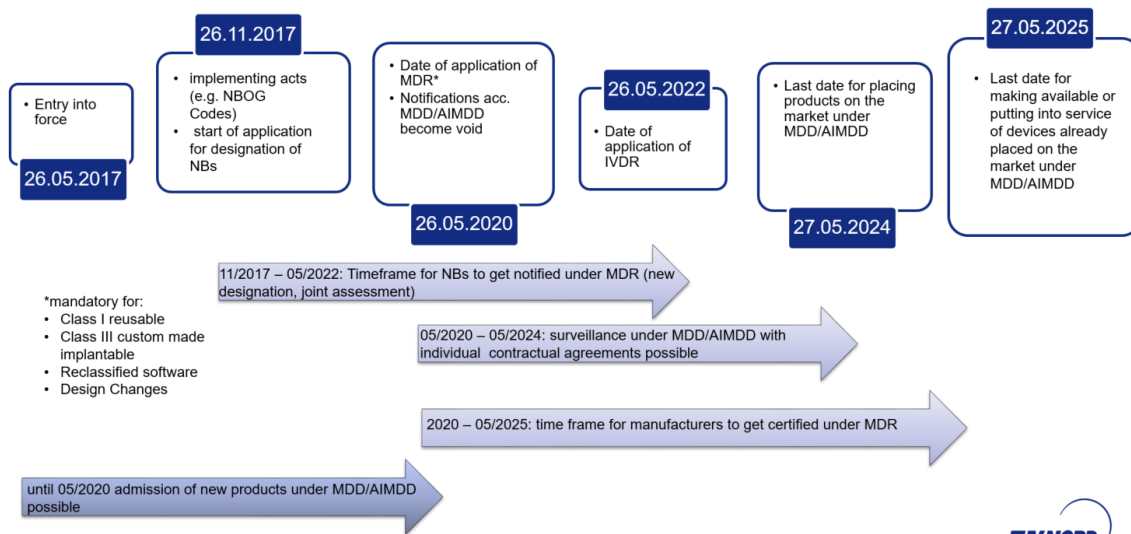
- Entry into force

26.05.2017

26.11.2017

- implementing acts (e.g. NBOG Codes)
- start of application for designation of NBs

- Date of application of MDR*
- Notifications acc. MDD/AIMDD become void

26.05.2020

26.05.2022

- Date of application of IVDR

- Last date for placing products on the market under MDD/AIMDD

27.05.2024

27.05.2025

- Last date for making available or putting into service of devices already placed on the market under MDD/AIMDD

11/2017 – 05/2022: Timeframe for NBs to get notified under MDR (new designation, joint assessment)

*mandatory for:
- Class I reusable
- Class III custom made implantable
- Reclassified software
- Design Changes

05/2020 – 05/2024: surveillance under MDD/AIMDD with individual contractual agreements possible

2020 – 05/2025: time frame for manufacturers to get certified under MDR

until 05/2020 admission of new products under MDD/AIMDD possible

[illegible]